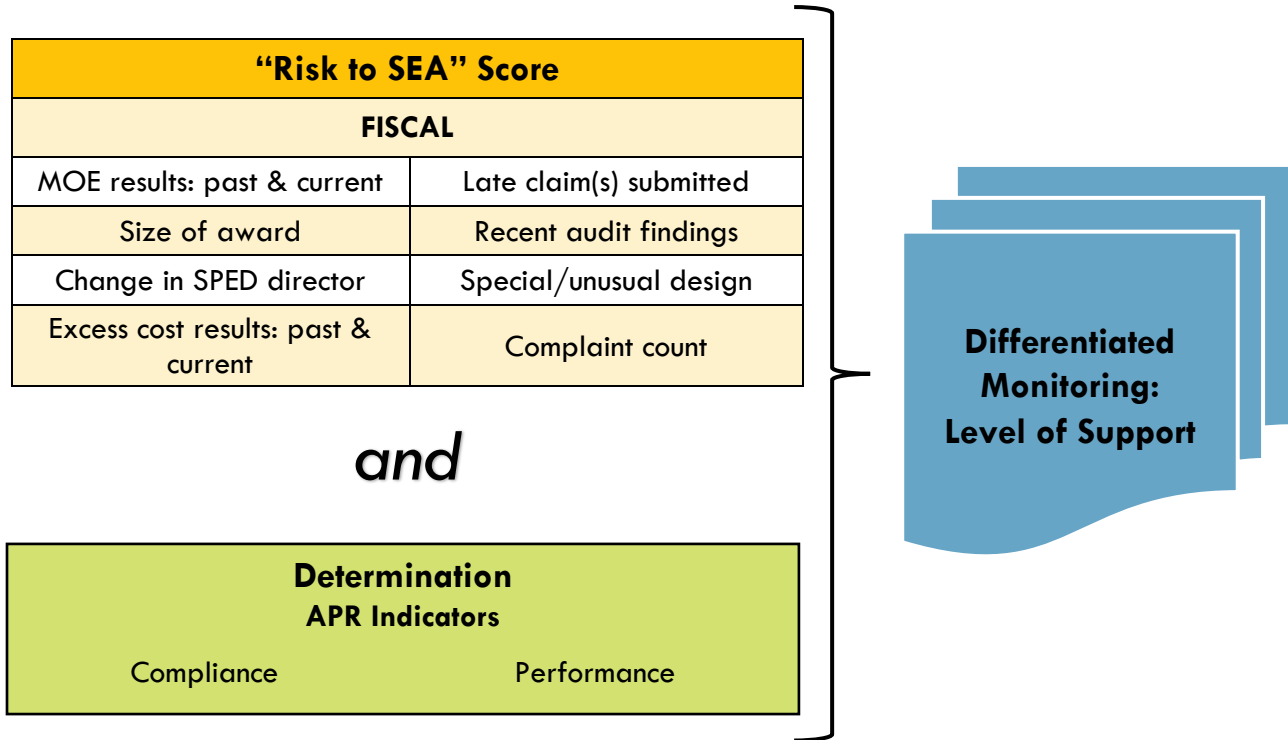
| "Risk to SEA" Score | |
|---|---|
| FISCAL | |
| MOE results: past & current | Late claim(s) submitted |
| Size of award | Recent audit findings |
| Change in SPED director | Special/unusual design |
| Excess cost results: past & current | Complaint count |

and

Determination
APR Indicators

Compliance

Performance

Differentiated Monitoring: Level of Support